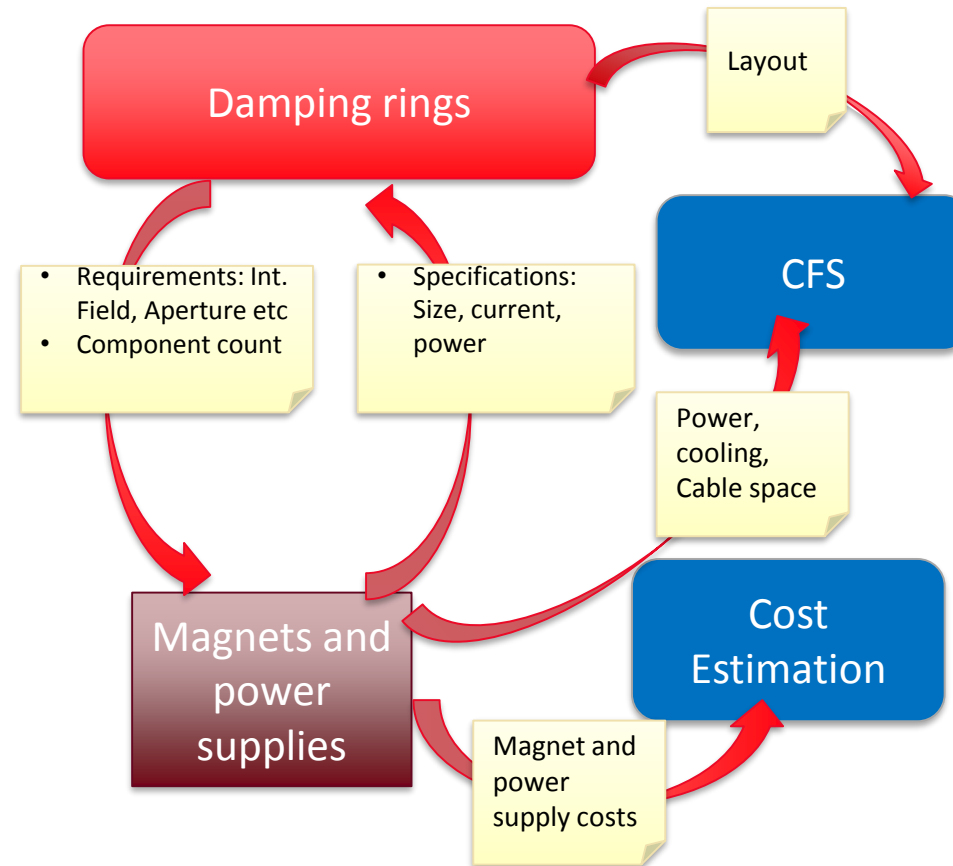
Damping rings

Layout

CFS

• Requirements: Int. Field, Aperture etc
• Component count

• Specifications: Size, current, power

Power, cooling, Cable space

Magnets and power supplies

Cost Estimation

Magnet and power supply costs